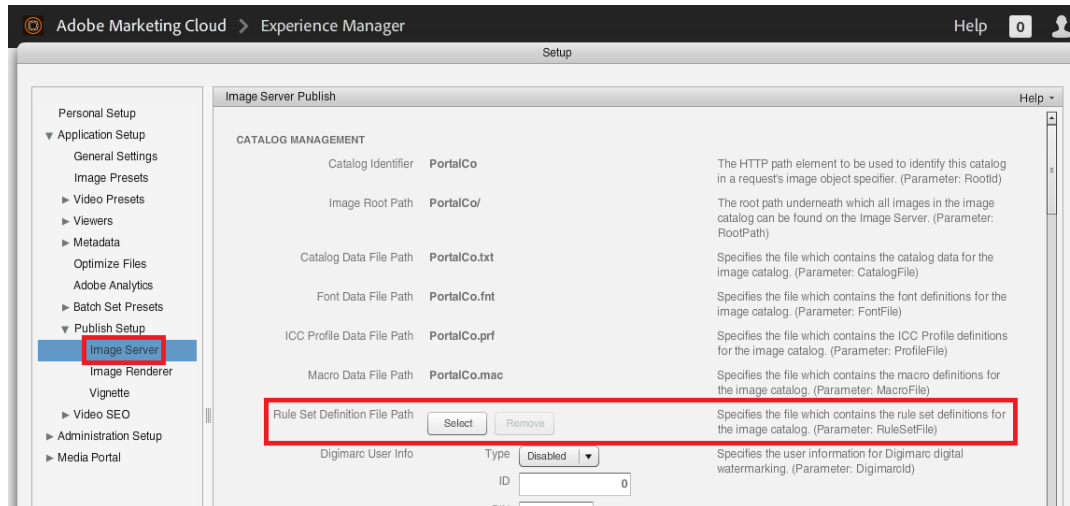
Adobe Marketing Cloud > Experience Manager

Help 0

Setup

Personal Setup
▼ Application Setup
General Settings
Image Presets
► Video Presets
► Viewers
► Metadata
Optimize Files
Adobe Analytics
► Batch Set Presets
▼ Publish Setup
Image Server
Image Renderer
Vignette
► Video SEO
► Administration Setup
► Media Portal

Image Server Publish

Help ▾

CATALOG MANAGEMENT

| | | |
|---|---|---|
| Catalog Identifier | PortalCo | The HTTP path element to be used to identify this catalog in a request's image object specifier. (Parameter: RootId) |
| Image Root Path | PortalCo/ | The root path underneath which all images in the image catalog can be found on the Image Server. (Parameter: RootPath) |
| Catalog Data File Path | PortalCo.txt | Specifies the file which contains the catalog data for the image catalog. (Parameter: CatalogFile) |
| Font Data File Path | PortalCo.fnt | Specifies the file which contains the font definitions for the image catalog. (Parameter: FontFile) |
| ICC Profile Data File Path | PortalCo.prf | Specifies the file which contains the ICC Profile definitions for the image catalog. (Parameter: ProfileFile) |
| Macro Data File Path | PortalCo.mac | Specifies the file which contains the macro definitions for the image catalog. (Parameter: MacroFile) |
| Rule Set Definition File Path | Select Remove | Specifies the file which contains the rule set definitions for the image catalog. (Parameter: RuleSetFile) |
| Digimarc User Info | Type Disabled ▾ ID 0 | Specifies the user information for Digimarc digital watermarking. (Parameter: DigimarcId) |